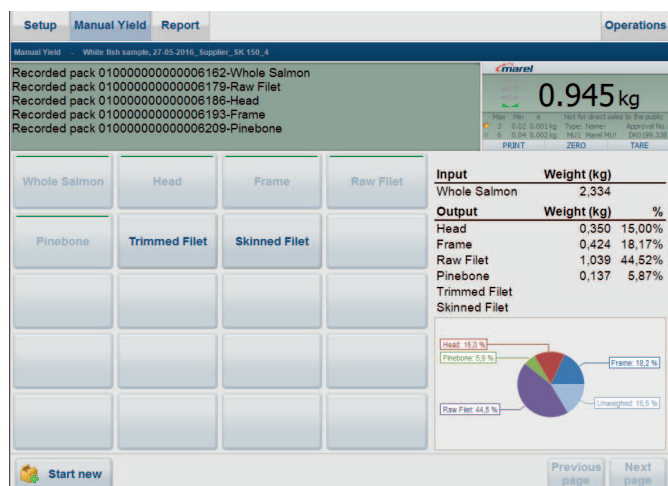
Setup Manual Yield Report Operations

Manual Yield - White fish sample, 27-05-2016_Supplier_SK 150_4

Recorded pack 010000000000006162-Whole Salmon
Recorded pack 010000000000006179-Raw Filet
Recorded pack 010000000000006186-Head
Recorded pack 010000000000006193-Frame
Recorded pack 010000000000006209-Pinebone

marel

0.945 kg

Max Min e Not for direct sales to the public
3 0.02 0.001kg Type: Name: Approval No.
6 0.04 0.002kg MU1 Marel MU! DK0199.338

PRINT ZERO TARE

Whole Salmon | Head | Frame | Raw Filet
Pinebone | Trimmed Filet | Skinned Filet

| Input | Weight (kg) | |
|---|---|---|
| Whole Salmon | 2,334 | |
| **Output** | **Weight (kg)** | **%** |
| Head | 0,350 | 15,00% |
| Frame | 0,424 | 18,17% |
| Raw Filet | 1,039 | 44,52% |
| Pinebone | 0,137 | 5,87% |
| Trimmed Filet | | |
| Skinned Filet | | |

Head: 15,0 %
Pinebone: 5,9 %
Frame: 18,2 %
Unweighed: 16,5 %
Raw Filet: 44,5 %

Start new

Previous page

Next page